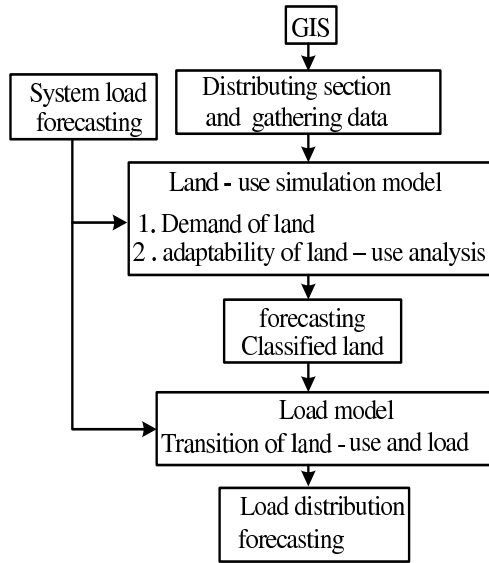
GIS

System load forecasting

Distributing section and gathering data

Land - use simulation model
1. Demand of land
2 . adaptability of land – use analysis

forecasting
Classified land

Load model
Transition of land - use and load

Load distribution forecasting